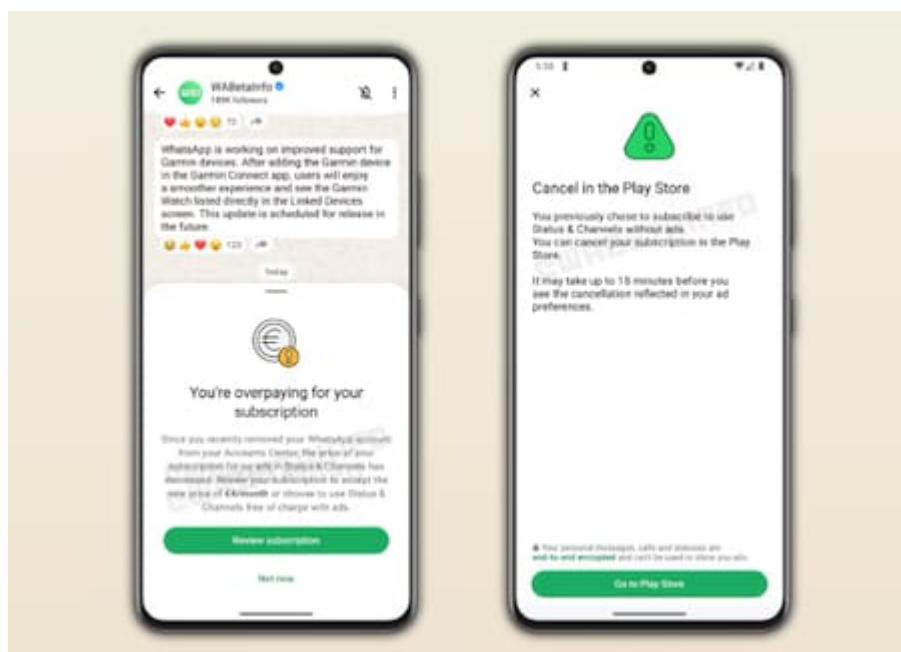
WABetaInfo
189K followers

72

WhatsApp is working on improved support for Garmin devices. After adding the Garmin device in the Garmin Connect app, users will enjoy a smoother experience and see the Garmin Watch listed directly in the Linked Devices screen. This update is scheduled for release in the future.

123

Today

You're overpaying for your subscription

Since you recently removed your WhatsApp account from your Accounts Center, the price of your subscription for no ads in Status & Channels has decreased. Review your subscription to accept the new price of €4/month or choose to use Status & Channels free of charge with ads.

Review subscription

Not now

1:10

Cancel in the Play Store

You previously chose to subscribe to use Status & Channels without ads. You can cancel your subscription in the Play Store.

It may take up to 15 minutes before you see the cancellation reflected in your ad preferences.

Your personal messages, calls and statuses are end-to-end encrypted and can't be used to show you ads.

Go to Play Store